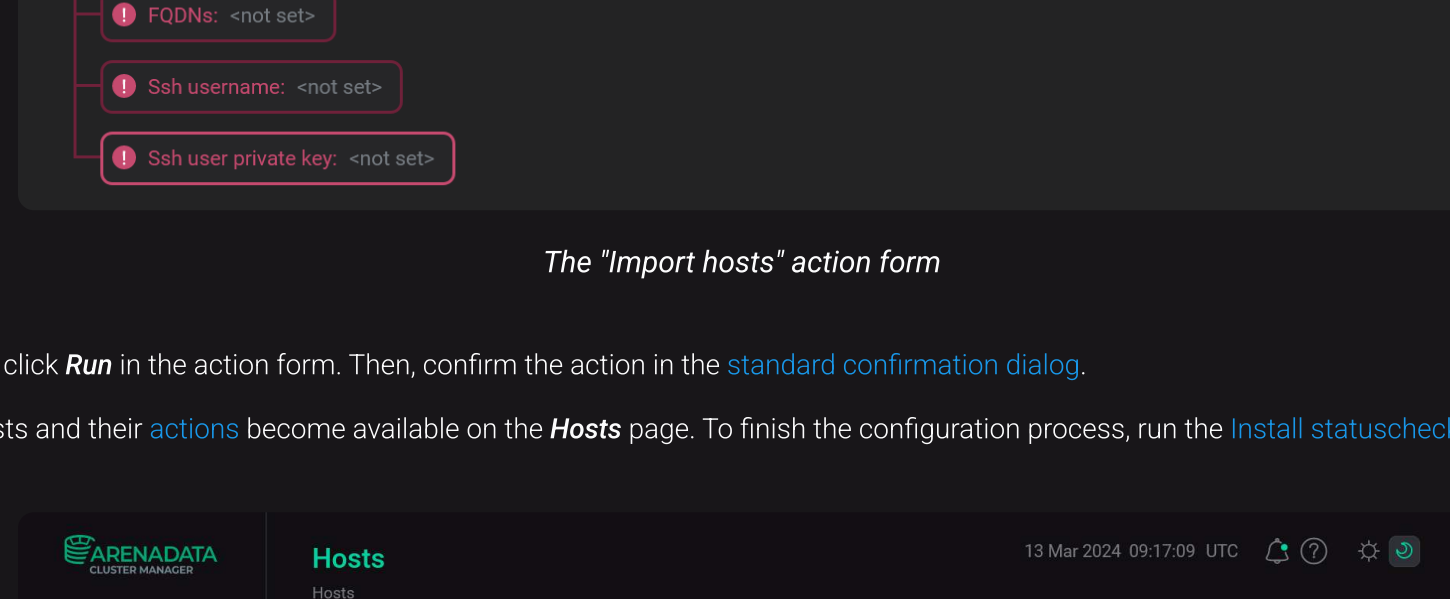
FQDNs: <not set>

Ssh username: <not set>

Ssh user private key: <not set>

The "Import hosts" action form

click ***Run*** in the action form. Then, confirm the action in the standard confirmation dialog.

sts and their actions become available on the ***Hosts*** page. To finish the configuration process, run the Install statusched

ARENADATA
CLUSTER MANAGER

Hosts

Hosts

13 Mar 2024 09:17:09 UTC